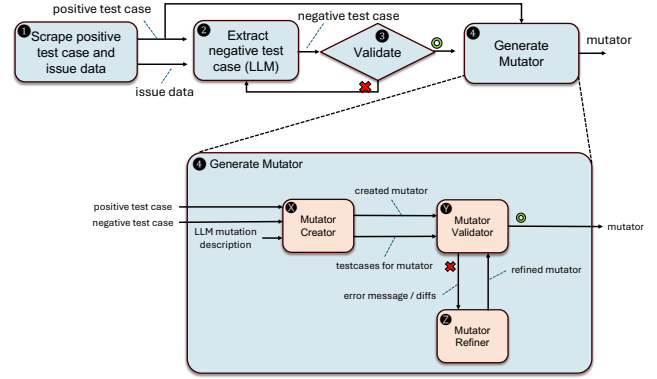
positive test case

1 Scrape positive test case and issue data

issue data

2 Extract negative test case (LLM)

negative test case

3 Validate

4 Generate Mutator

mutator

4 Generate Mutator

positive test case

negative test case

LLM mutation description

X Mutator Creator

created mutator

testcases for mutator

Y Mutator Validator

mutator

error message / diffs

refined mutator

Z Mutator Refiner